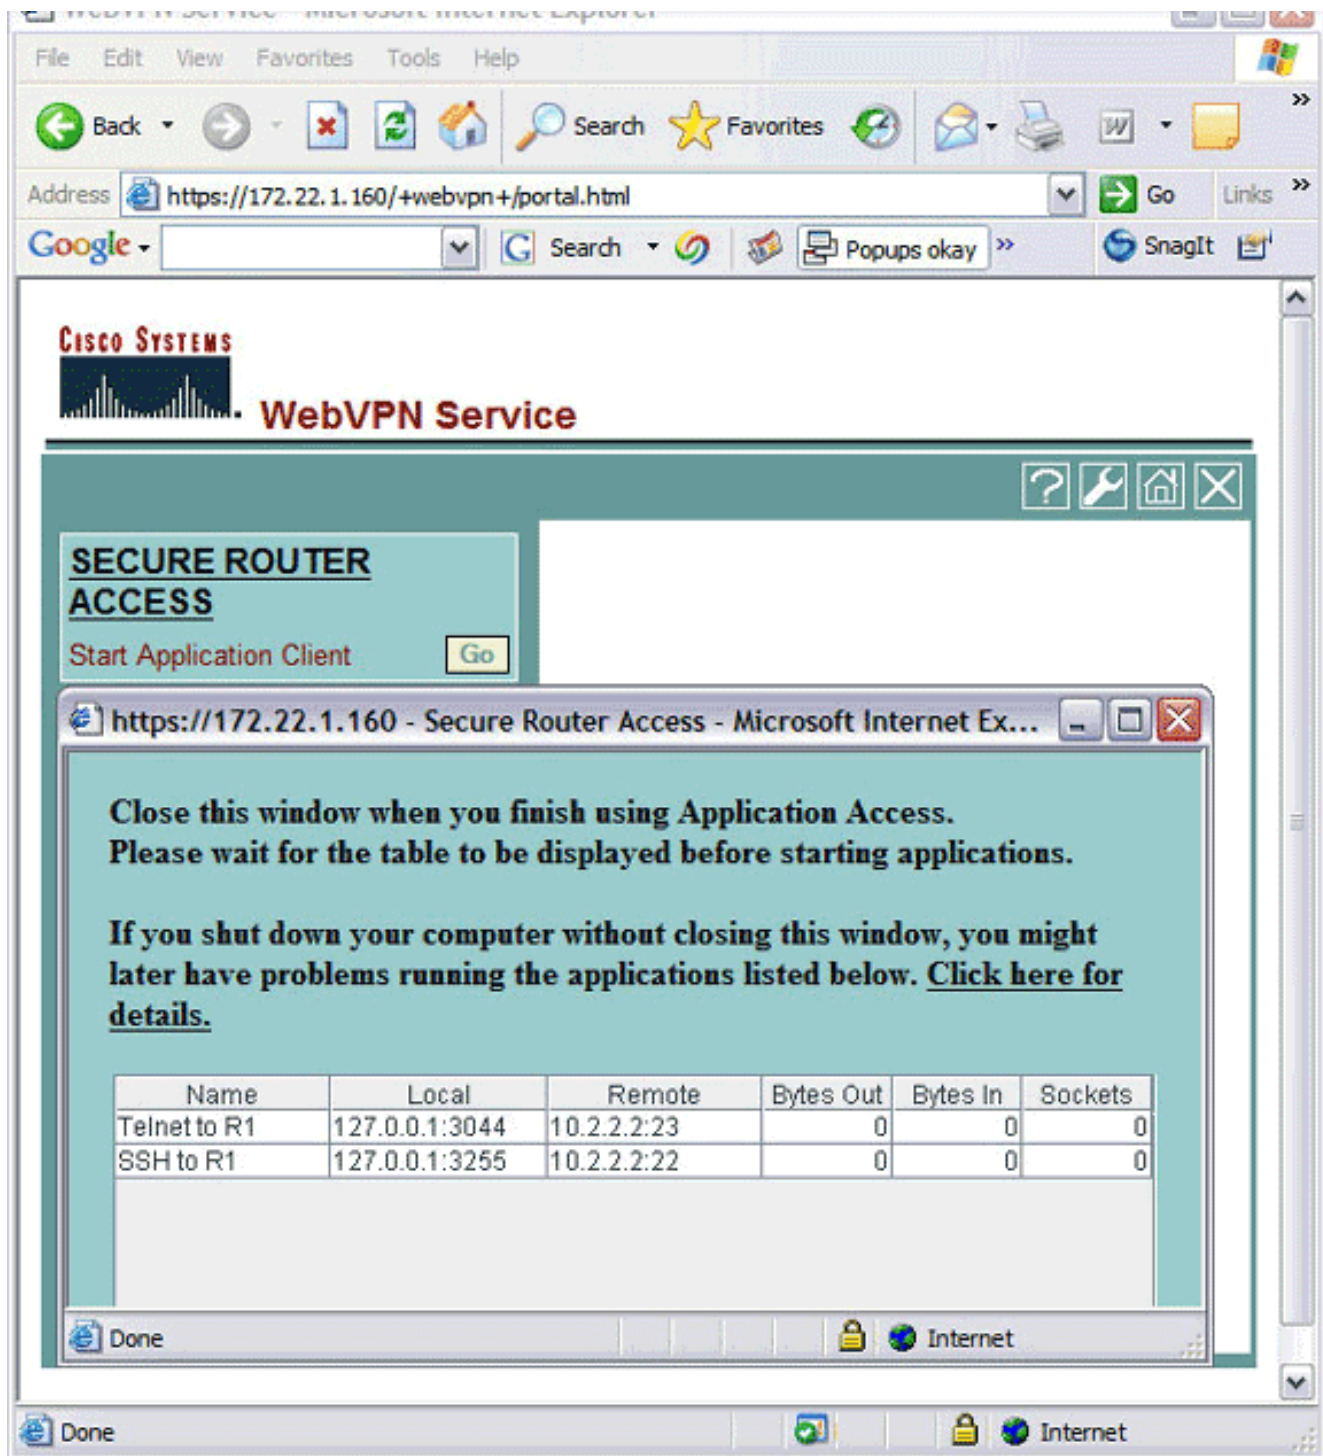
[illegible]

File Edit View Favorites Tools Help

Back Search Favorites

Address https://172.22.1.160/+webvpn+/portal.html Go Links

Google Search Popups okay SnagIt

Cisco Systems

WebVPN Service

SECURE ROUTER ACCESS

Start Application Client Go

https://172.22.1.160 - Secure Router Access - Microsoft Internet Ex...

Close this window when you finish using Application Access.
Please wait for the table to be displayed before starting applications.

If you shut down your computer without closing this window, you might later have problems running the applications listed below. Click here for details.

| Name | Local | Remote | Bytes Out | Bytes In | Sockets |
|---|---|---|---|---|---|
| Telnet to R1 | 127.0.0.1:3044 | 10.2.2.2:23 | 0 | 0 | 0 |
| SSH to R1 | 127.0.0.1:3255 | 10.2.2.2:22 | 0 | 0 | 0 |

Done Internet

Done Internet